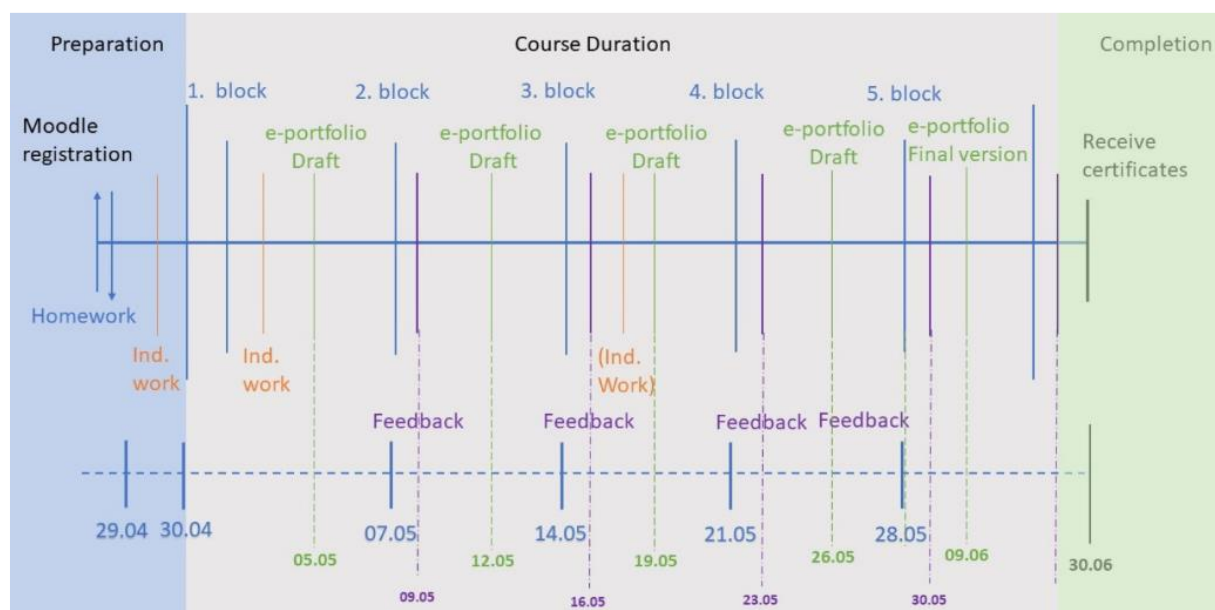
Preparation

Course Duration

Completion

1. block

2. block

3. block

4. block

5. block

Moodle registration

e-portfolio Draft

e-portfolio Draft

e-portfolio Draft

e-portfolio Draft

e-portfolio Final version

Receive certificates

Homework

Ind. work

Ind. work

(Ind. Work)

Feedback

Feedback

Feedback

Feedback

29.04

30.04

07.05

14.05

21.05

28.05

05.05

12.05

19.05

26.05

09.06

30.06

09.05

16.05

23.05

30.05